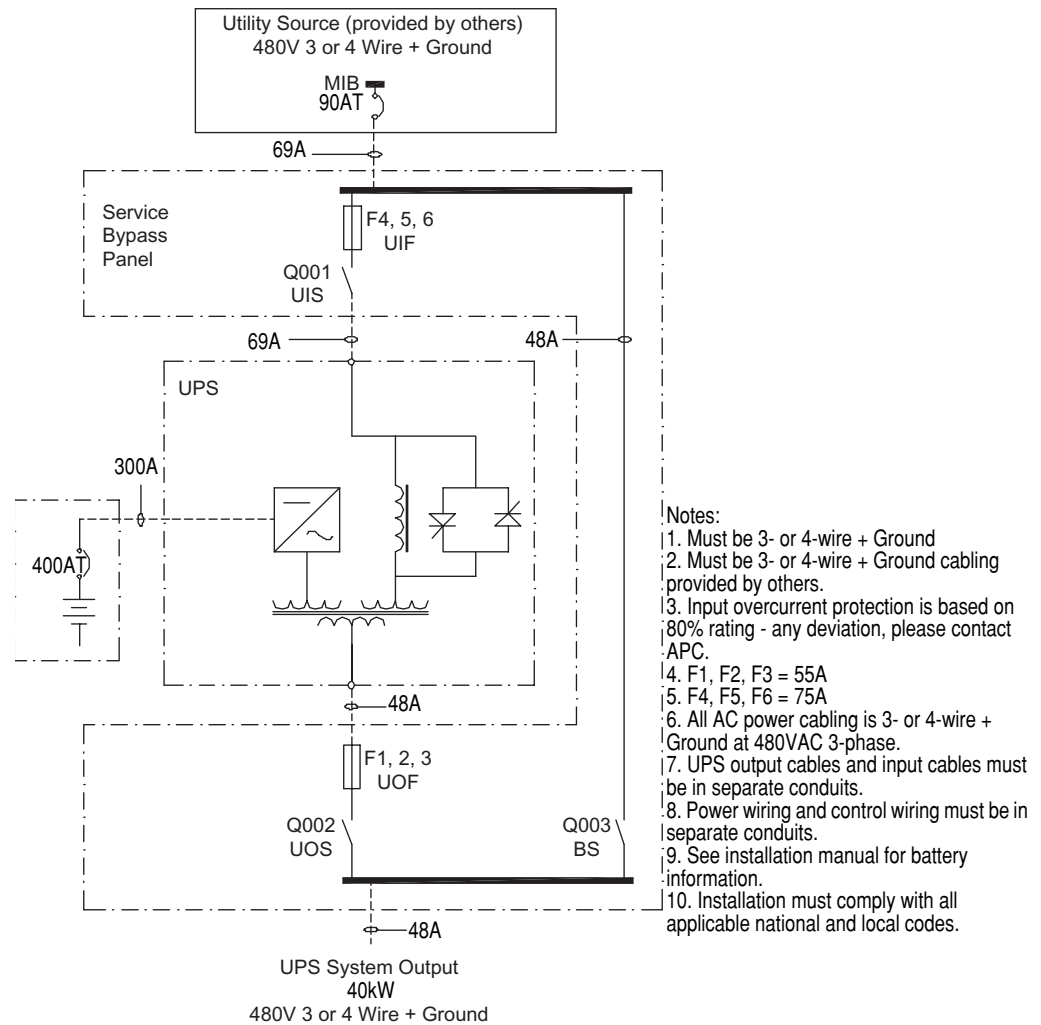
Utility Source (provided by others)
480V 3 or 4 Wire + Ground

MIB
90AT

69A

Service
Bypass
Panel

F4, 5, 6
UIF

Q001
UIS

69A

48A

UPS

300A

400AT

48A

F1, 2, 3
UOF

Q002
UOS

Q003
BS

48A

UPS System Output
40kW
480V 3 or 4 Wire + Ground

Notes:
1. Must be 3- or 4-wire + Ground
2. Must be 3- or 4-wire + Ground cabling provided by others.
3. Input overcurrent protection is based on 80% rating - any deviation, please contact APC.
4. F1, F2, F3 = 55A
5. F4, F5, F6 = 75A
6. All AC power cabling is 3- or 4-wire + Ground at 480VAC 3-phase.
7. UPS output cables and input cables must be in separate conduits.
8. Power wiring and control wiring must be in separate conduits.
9. See installation manual for battery information.
10. Installation must comply with all applicable national and local codes.